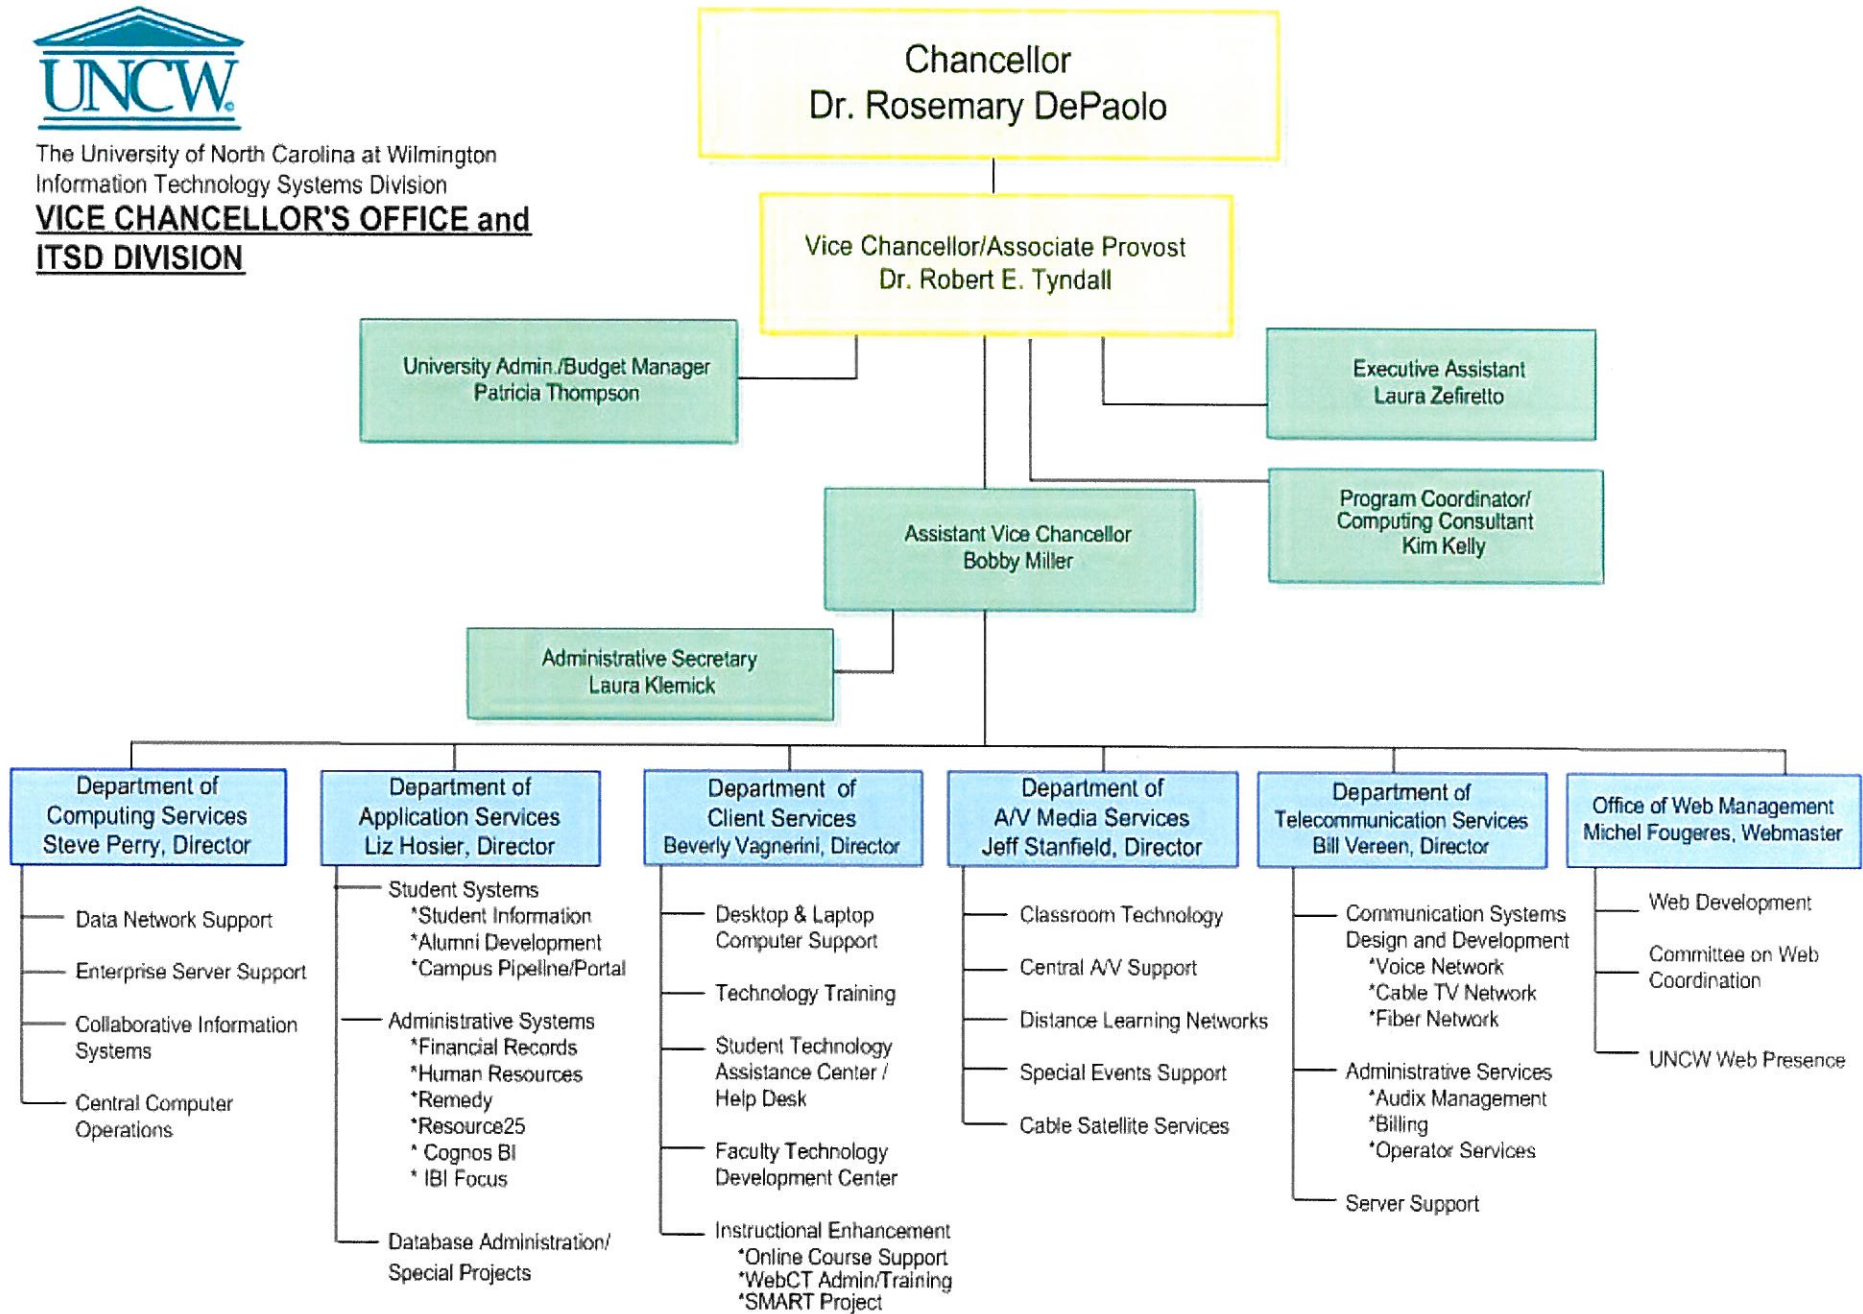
UNCW

The University of North Carolina at Wilmington
Information Technology Systems Division
VICE CHANCELLOR'S OFFICE and ITSD DIVISION

Chancellor
Dr. Rosemary DePaolo

Vice Chancellor/Associate Provost
Dr. Robert E. Tyndall

University Admin./Budget Manager
Patricia Thompson

Executive Assistant
Laura Zefiretto

Program Coordinator/ Computing Consultant
Kim Kelly

Assistant Vice Chancellor
Bobby Miller

Administrative Secretary
Laura Klemick

Department of Computing Services
Steve Perry, Director

Data Network Support
Enterprise Server Support
Collaborative Information Systems
Central Computer Operations

Department of Application Services
Liz Hosier, Director

Student Systems
*Student Information
*Alumni Development
*Campus Pipeline/Portal
Administrative Systems
*Financial Records
*Human Resources
*Remedy
*Resource25
* Cognos BI
* IBI Focus
Database Administration/ Special Projects

Department of Client Services
Beverly Vagnerini, Director

Desktop & Laptop Computer Support
Technology Training
Student Technology Assistance Center / Help Desk
Faculty Technology Development Center
Instructional Enhancement
*Online Course Support
*WebCT Admin/Training
*SMART Project

Department of A/V Media Services
Jeff Stanfield, Director

Classroom Technology
Central A/V Support
Distance Learning Networks
Special Events Support
Cable Satellite Services

Department of Telecommunication Services
Bill Vereen, Director

Communication Systems Design and Development
*Voice Network
*Cable TV Network
*Fiber Network
Administrative Services
*Audix Management
*Billing
*Operator Services
Server Support

Office of Web Management
Michel Fougeres, Webmaster

Web Development
Committee on Web Coordination
UNCW Web Presence